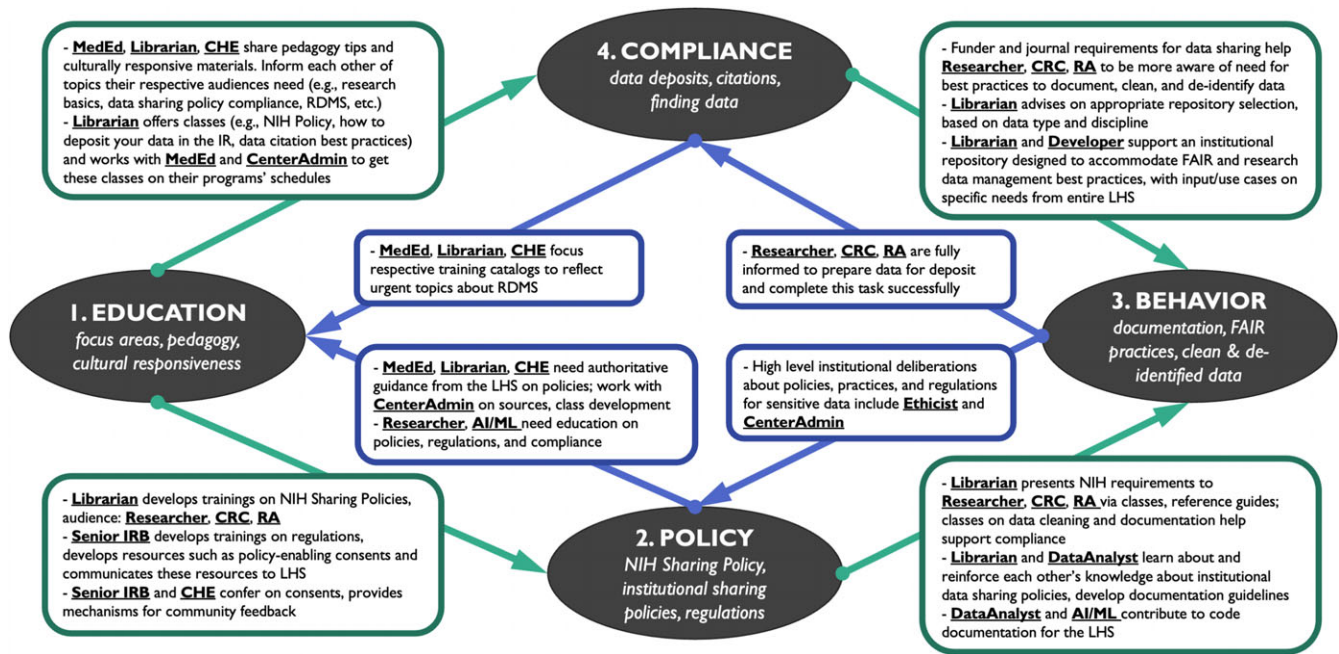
- MedEd, Librarian, CHE share pedagogy tips and culturally responsive materials. Inform each other of topics their respective audiences need (e.g., research basics, data sharing policy compliance, RDMS, etc.)
- Librarian offers classes (e.g., NIH Policy, how to deposit your data in the IR, data citation best practices) and works with MedEd and CenterAdmin to get these classes on their programs' schedules

4. COMPLIANCE
data deposits, citations, finding data

- Funder and journal requirements for data sharing help Researcher, CRC, RA to be more aware of need for best practices to document, clean, and de-identify data
- Librarian advises on appropriate repository selection, based on data type and discipline
- Librarian and Developer support an institutional repository designed to accommodate FAIR and research data management best practices, with input/use cases on specific needs from entire LHS

- MedEd, Librarian, CHE focus respective training catalogs to reflect urgent topics about RDMS

- Researcher, CRC, RA are fully informed to prepare data for deposit and complete this task successfully

1. EDUCATION
focus areas, pedagogy, cultural responsiveness

3. BEHAVIOR
documentation, FAIR practices, clean & de-identified data

- MedEd, Librarian, CHE need authoritative guidance from the LHS on policies; work with CenterAdmin on sources, class development
- Researcher, AI/ML need education on policies, regulations, and compliance

- High level institutional deliberations about policies, practices, and regulations for sensitive data include Ethicist and CenterAdmin

- Librarian develops trainings on NIH Sharing Policies, audience: Researcher, CRC, RA
- Senior IRB develops trainings on regulations, develops resources such as policy-enabling consents and communicates these resources to LHS
- Senior IRB and CHE confer on consents, provides mechanisms for community feedback

2. POLICY
NIH Sharing Policy, institutional sharing policies, regulations

- Librarian presents NIH requirements to Researcher, CRC, RA via classes, reference guides; classes on data cleaning and documentation help support compliance
- Librarian and DataAnalyst learn about and reinforce each other's knowledge about institutional data sharing policies, develop documentation guidelines
- DataAnalyst and AI/ML contribute to code documentation for the LHS